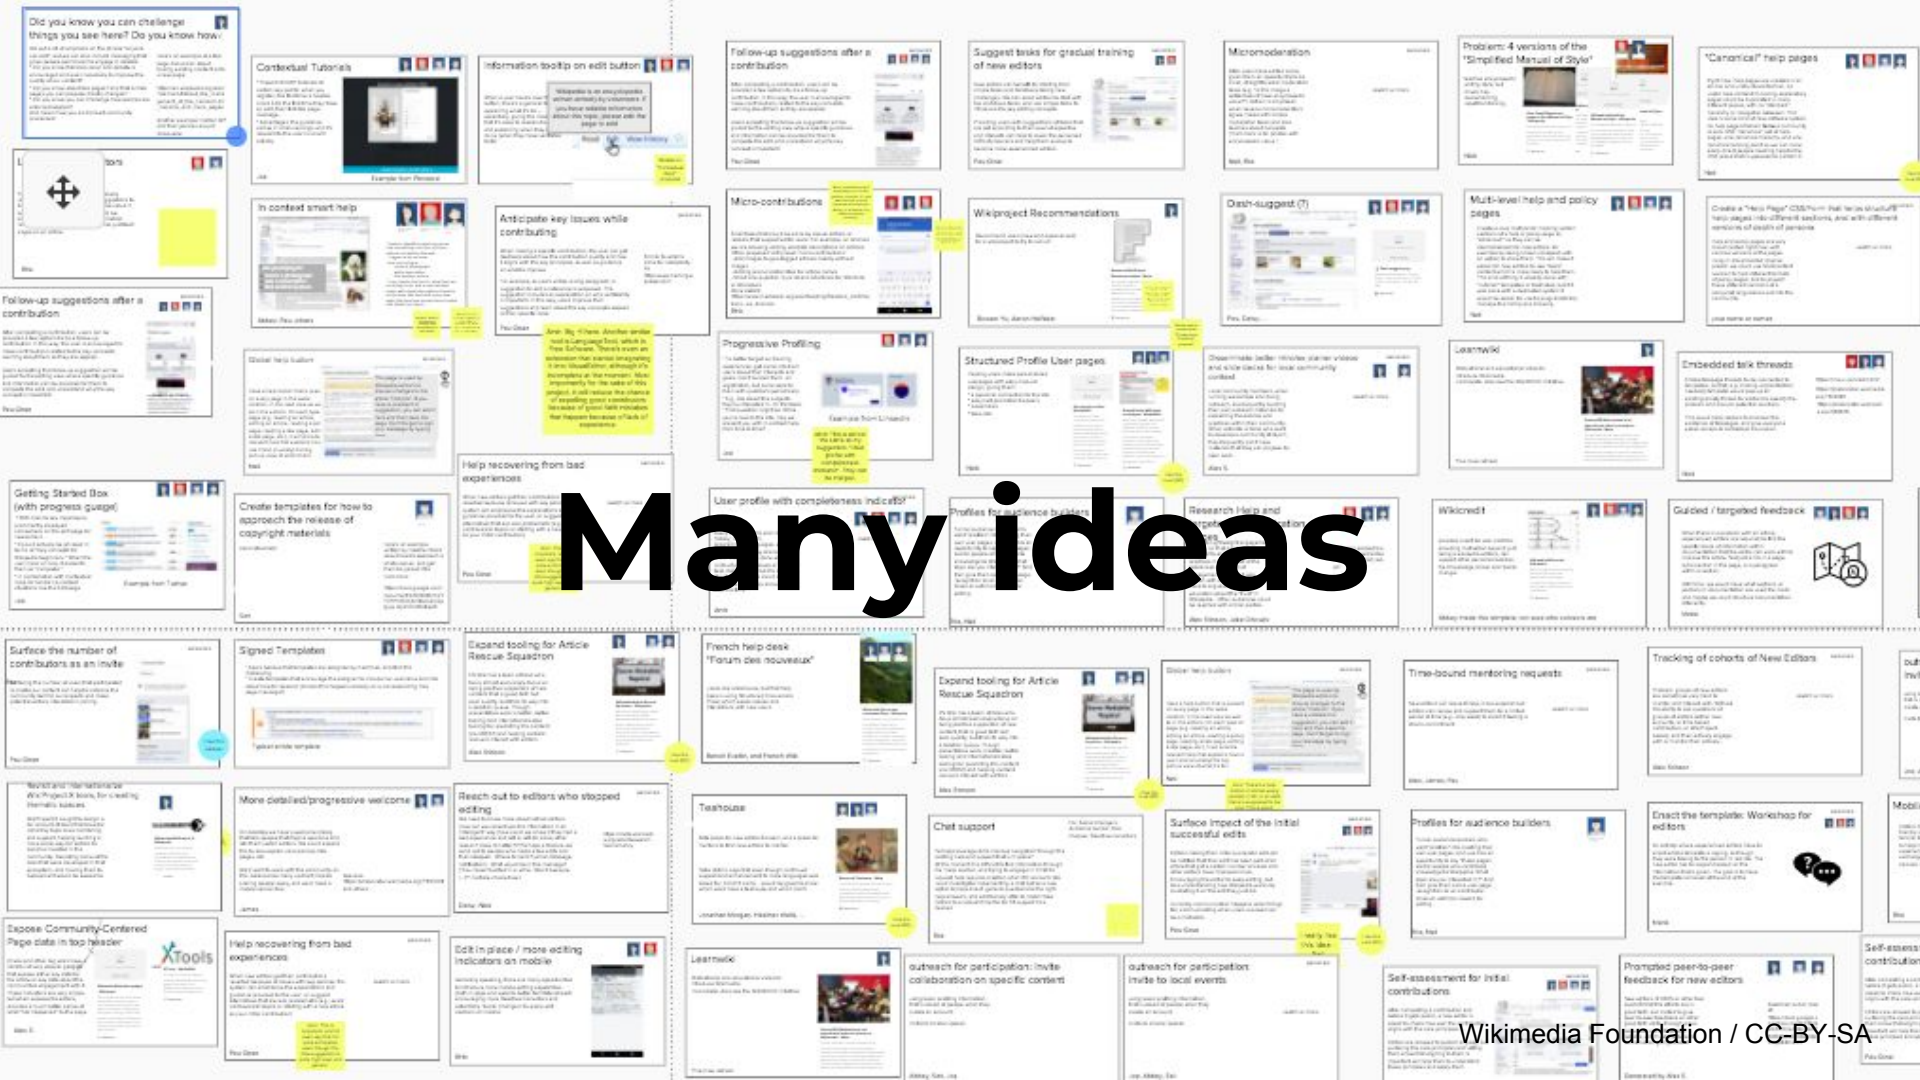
Did you know you can challenge things you see here? Do you know how?

Contextual Tutorials

Information tooltip on edit button

Follow-up suggestions after a contribution

Suggest tasks for gradual training of new editors

Micromoderation

Problem: 4 versions of the "Simplified Manual of Style"

"Canonical" help pages

In context smart help

Anticipate key issues while contributing

Micro-contributions

Wikiproject Recommendations

Dash-suggest (?)

Multi-level help and policy pages

Follow-up suggestions after a contribution

Global help button

Progressive Profiling

Structured Profile User pages

Learnwiki

Embedded talk threads

Help recovering from bad experiences

Getting Started Box (with progress gauge)

Create templates for how to approach the release of copyright materials

User profile with completeness indicator

Profiles for audience builders

Research Help and

Wikicredit

Guided / targeted feedback

Many ideas

Surface the number of contributors as an invite

Signed Templates

Expand tooling for Article Rescue Squadron

French help desk "Forum des nouveaux"

Expand tooling for Article Rescue Squadron

Global help button

Time-bound mentoring requests

Tracking of cohorts of New Editors

More detailed/progressive welcome

Reach out to editors who stopped editing

Teahouse

Chat support

Surface impact of the initial successful edits

Profiles for audience builders

Enact the template: Workshop for editors

Expose Community-Centered Page data in top header

XTools

Help recovering from bad experiences

Edit in place / more editing indicators on mobile

Learnwiki

outreach for participation: invite collaboration on specific content

outreach for participation: invite to local events

Self-assessment for initial contributions

Prompted peer-to-peer feedback for new editors

Wikimedia Foundation / CC-BY-SA